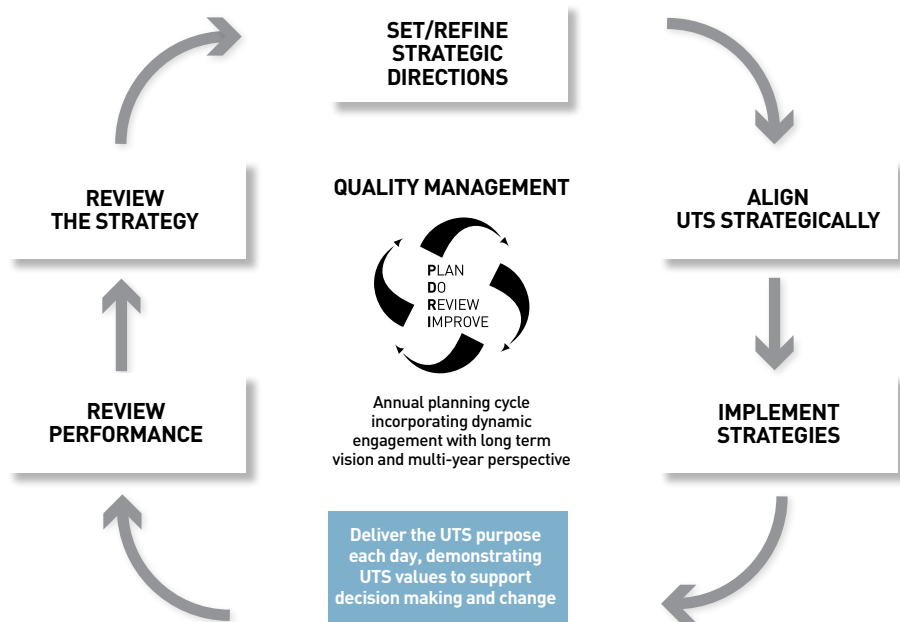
SET/REFINE STRATEGIC DIRECTIONS

REVIEW THE STRATEGY

QUALITY MANAGEMENT

ALIGN UTS STRATEGICALLY

PLAN
DO
REVIEW
IMPROVE

REVIEW PERFORMANCE

Annual planning cycle incorporating dynamic engagement with long term vision and multi-year perspective

IMPLEMENT STRATEGIES

Deliver the UTS purpose each day, demonstrating UTS values to support decision making and change